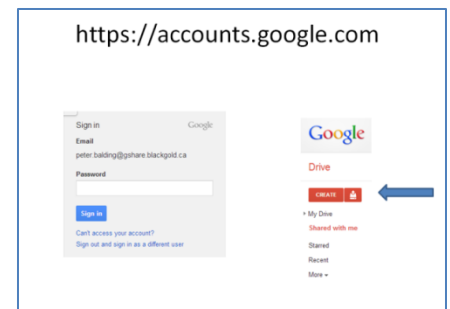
https://accounts.google.com

Sign in
Google
Email
peter.balding@gshare.blackgold.ca
Password
Sign in
Can't access your account?
Sign out and sign in as a different user

Google
Drive
CREATE
My Drive
Shared with me
Starred
Recent
More